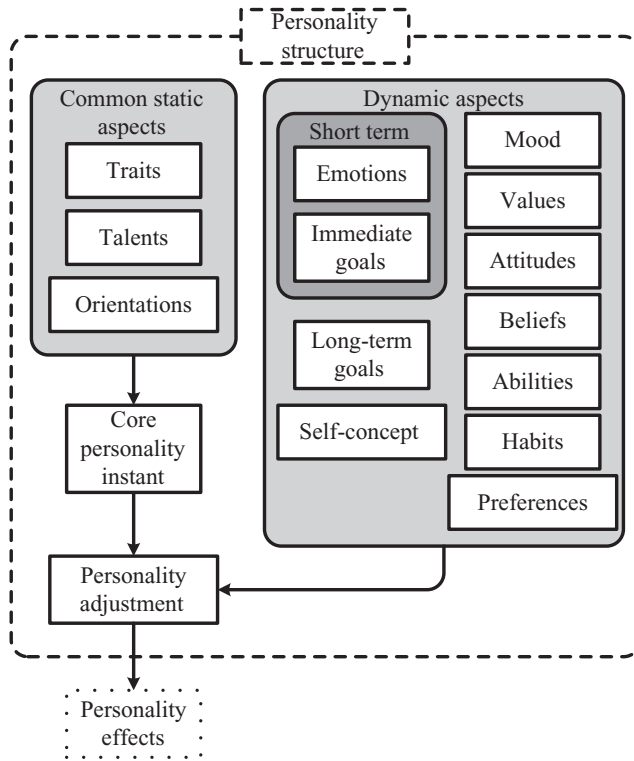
Personality structure

Common static aspects

Traits

Talents

Orientations

Core personality instant

Personality adjustment

Dynamic aspects

Short term

Emotions

Immediate goals

Long-term goals

Self-concept

Mood

Values

Attitudes

Beliefs

Abilities

Habits

Preferences

Personality effects